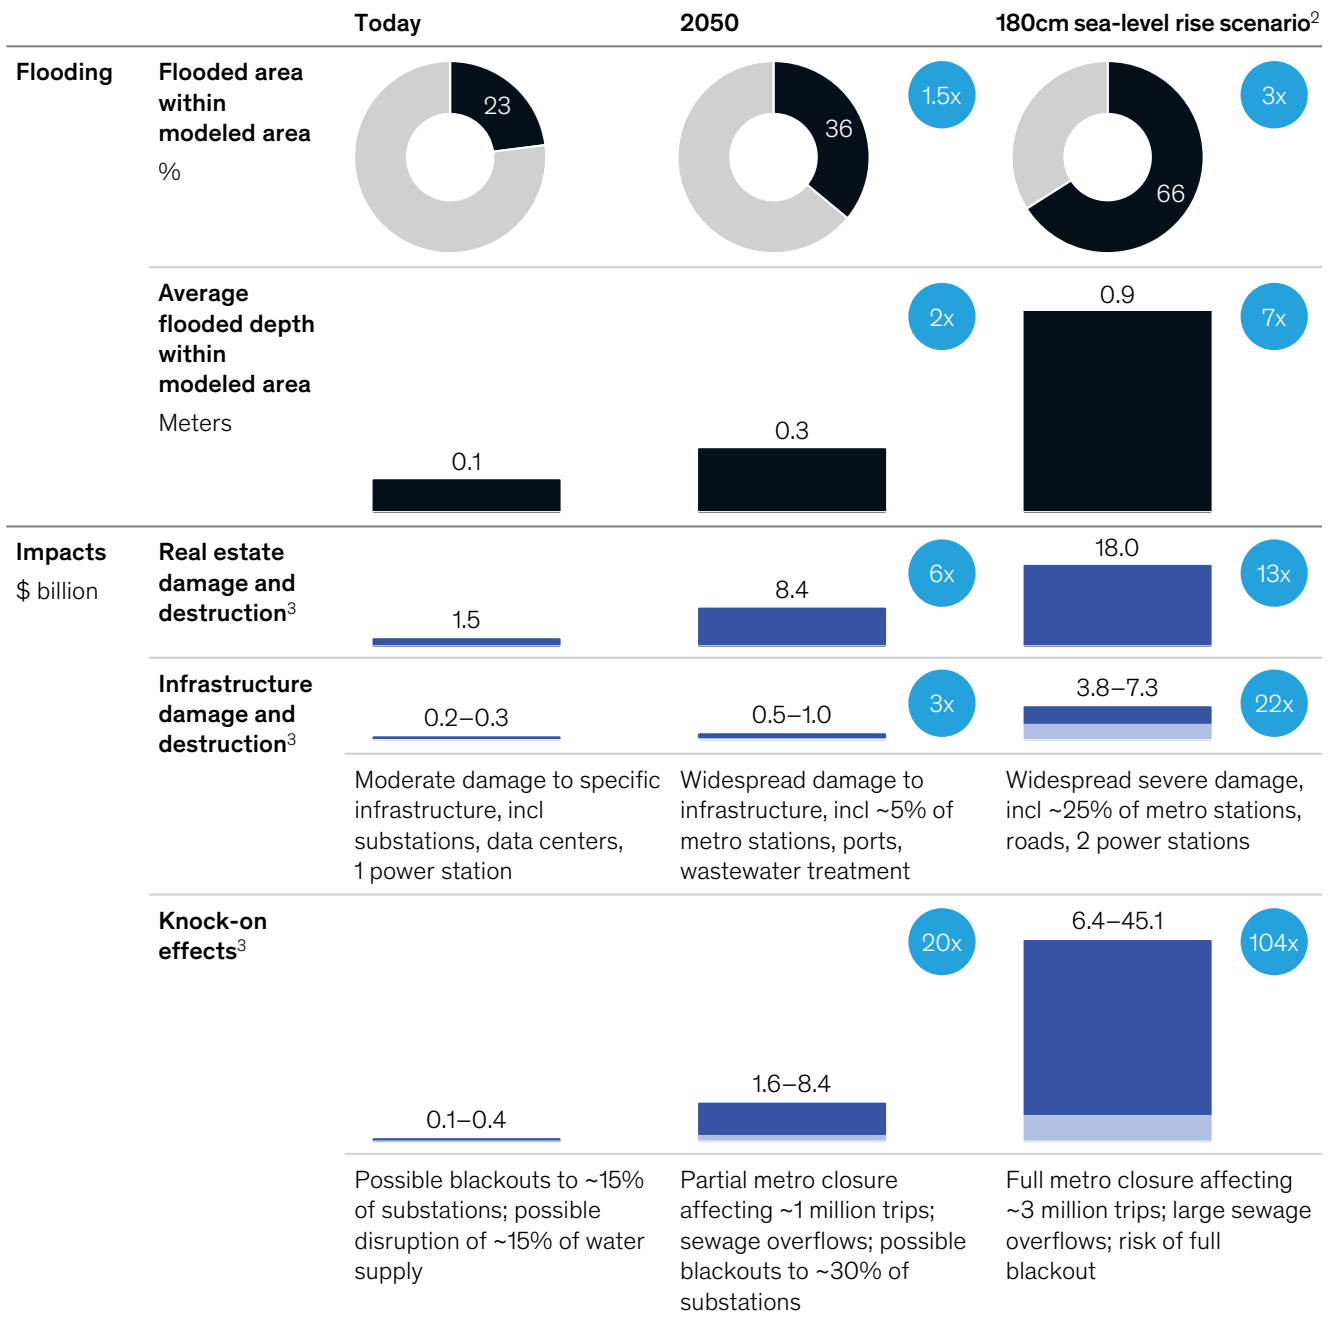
Today

2050

180cm sea-level rise scenario$^2$

Flooding

Flooded area within modeled area

%

23

36

1.5x

66

3x

Average flooded depth within modeled area

Meters

0.1

0.3

2x

0.9

7x

Impacts

$ billion

Real estate damage and destruction$^3$

1.5

8.4

6x

18.0

13x

Infrastructure damage and destruction$^3$

0.2–0.3

0.5–1.0

3x

3.8–7.3

22x

Moderate damage to specific infrastructure, incl substations, data centers, 1 power station

Widespread damage to infrastructure, incl ~5% of metro stations, ports, wastewater treatment

Widespread severe damage, incl ~25% of metro stations, roads, 2 power stations

Knock-on effects$^3$

0.1–0.4

1.6–8.4

20x

6.4–45.1

104x

Possible blackouts to ~15% of substations; possible disruption of ~15% of water supply

Partial metro closure affecting ~1 million trips; sewage overflows; possible blackouts to ~30% of substations

Full metro closure affecting ~3 million trips; large sewage overflows; risk of full blackout